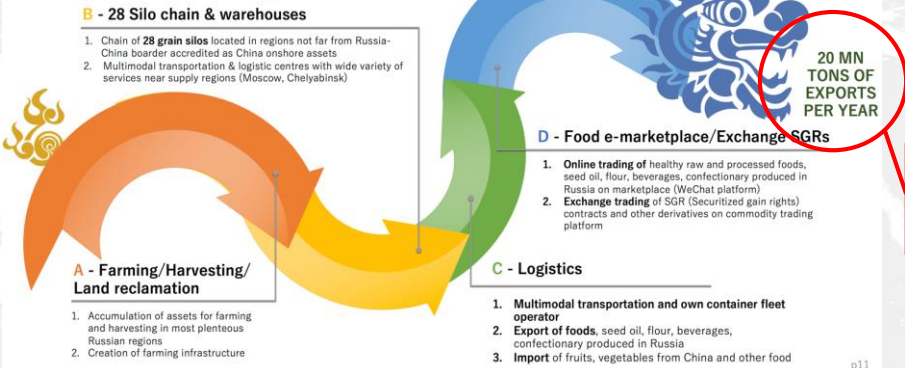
B - 28 Silo chain & warehouses

1. Chain of **28 grain silos** located in regions not far from Russia-China boarder accredited as China onshore assets
2. Multimodal transportation & logistic centres with wide variety of services near supply regions (Moscow, Chelyabinsk)

20 MN TONS OF EXPORTS PER YEAR

D - Food e-marketplace/Exchange SGRs

1. **Online trading** of healthy raw and processed foods, seed oil, flour, beverages, confectionary produced in Russia on marketplace (WeChat platform)
2. **Exchange trading** of SGR (Securitized gain rights) contracts and other derivatives on commodity trading platform

A - Farming/Harvesting/ Land reclamation

1. Accumulation of assets for farming and harvesting in most plenteous Russian regions
2. Creation of farming infrastructure

C - Logistics

1. **Multimodal transportation and own container fleet operator**
2. **Export of foods**, seed oil, flour, beverages, confectionary produced in Russia
3. **Import** of fruits, vegetables from China and other food

p11